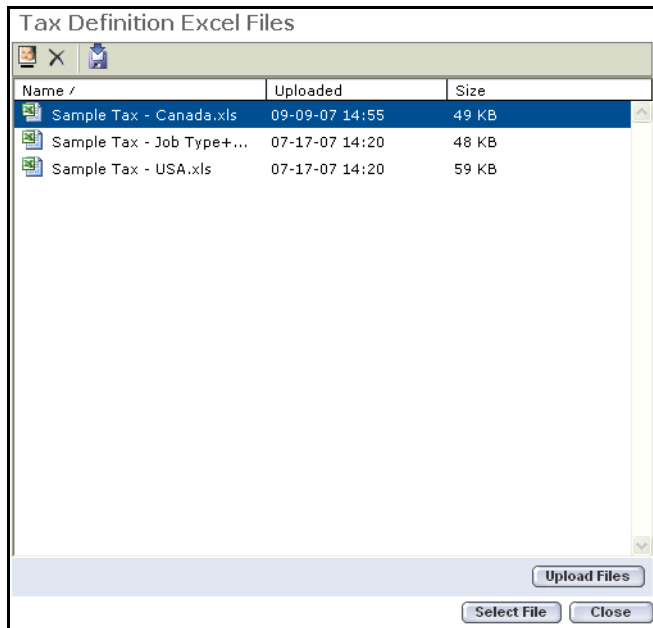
Tax Definition Excel Files

| Name / | Uploaded | Size |
|---|---|---|
| Sample Tax - Canada.xls | 09-09-07 14:55 | 49 KB |
| Sample Tax - Job Type+... | 07-17-07 14:20 | 48 KB |
| Sample Tax - USA.xls | 07-17-07 14:20 | 59 KB |

Upload Files

Select File Close